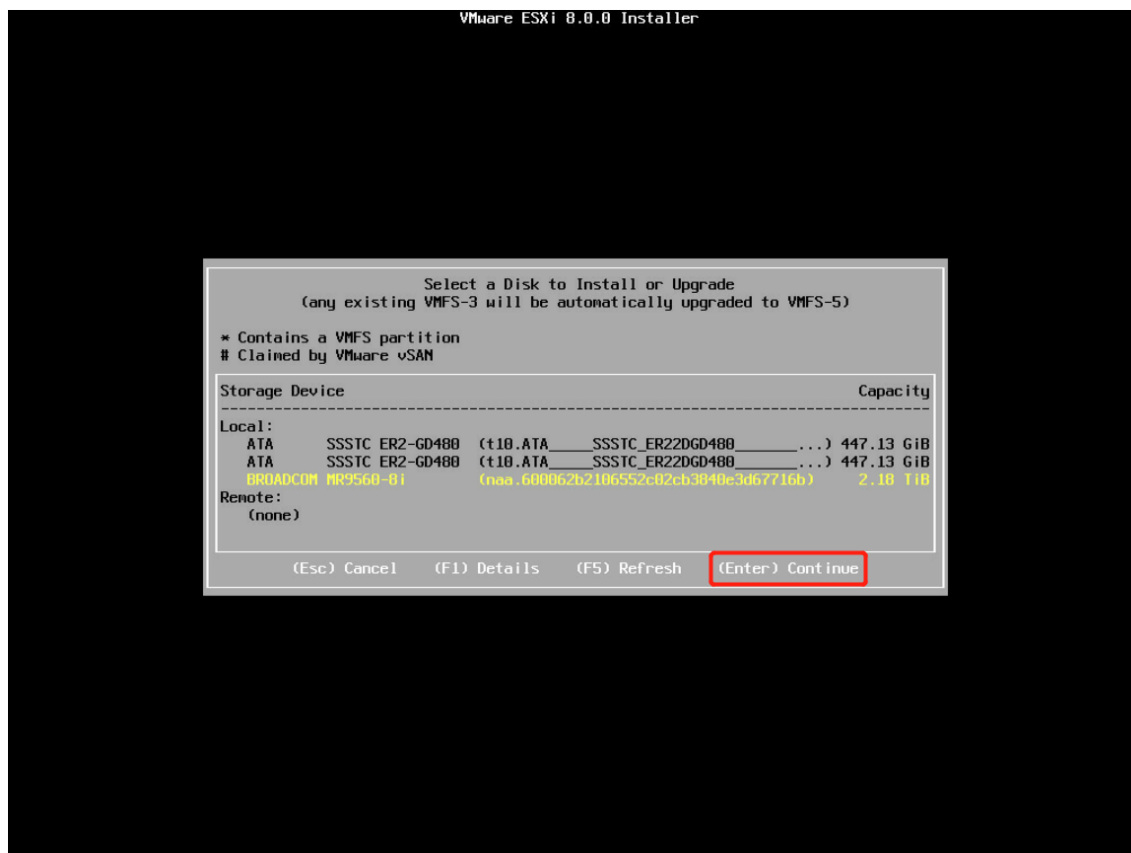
VMware ESXi 8.0.0 Installer

Select a Disk to Install or Upgrade
(any existing VMFS-3 will be automatically upgraded to VMFS-5)

* Contains a VMFS partition
# Claimed by VMware vSAN

| Storage Device | | | Capacity |
|---|---|---|---|
| Local: | | | |
| ATA | SSSTC ER2-GD480 | (t10.ATA_____SSSTC_ER22DGD480________...) | 447.13 GiB |
| ATA | SSSTC ER2-GD480 | (t10.ATA_____SSSTC_ER22DGD480________...) | 447.13 GiB |
| BROADCOM | MR9560-8i | (naa.600062b2106552c02cb3840e3d67716b) | 2.18 TiB |
| Remote: | | | |
| (none) | | | |

(Esc) Cancel (F1) Details (F5) Refresh (Enter) Continue